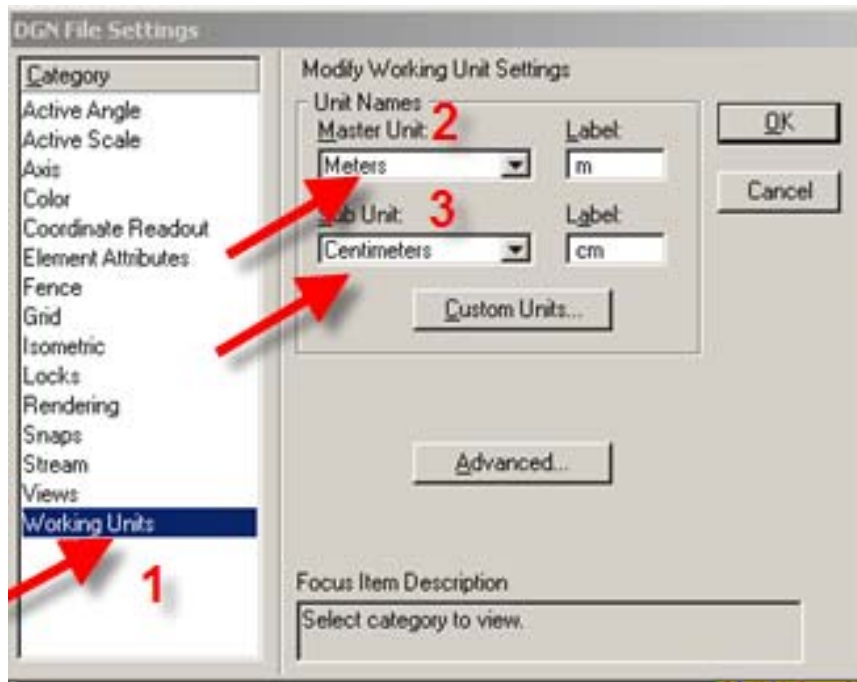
DGN File Settings

Category
Active Angle
Active Scale
Axis
Color
Coordinate Readout
Element Attributes
Fence
Grid
Isometric
Locks
Rendering
Snaps
Stream
Views
Working Units

1

Modify Working Unit Settings

Unit Names
Master Unit: 2
Meters
Label:
m
Sub Unit: 3
Centimeters
Label:
cm
Custom Units...

OK
Cancel

Advanced...

Focus Item Description
Select category to view.